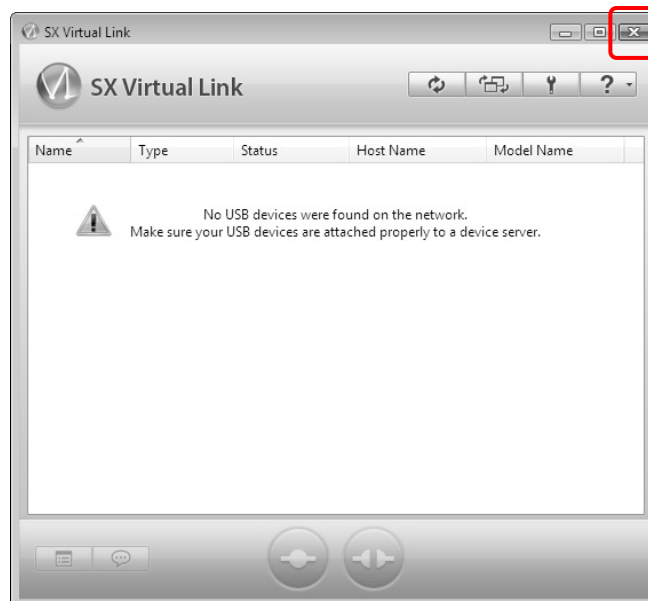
SX Virtual Link

SX Virtual Link

?

| Name | Type | Status | Host Name | Model Name |
|---|---|---|---|---|

No USB devices were found on the network.
Make sure your USB devices are attached properly to a device server.